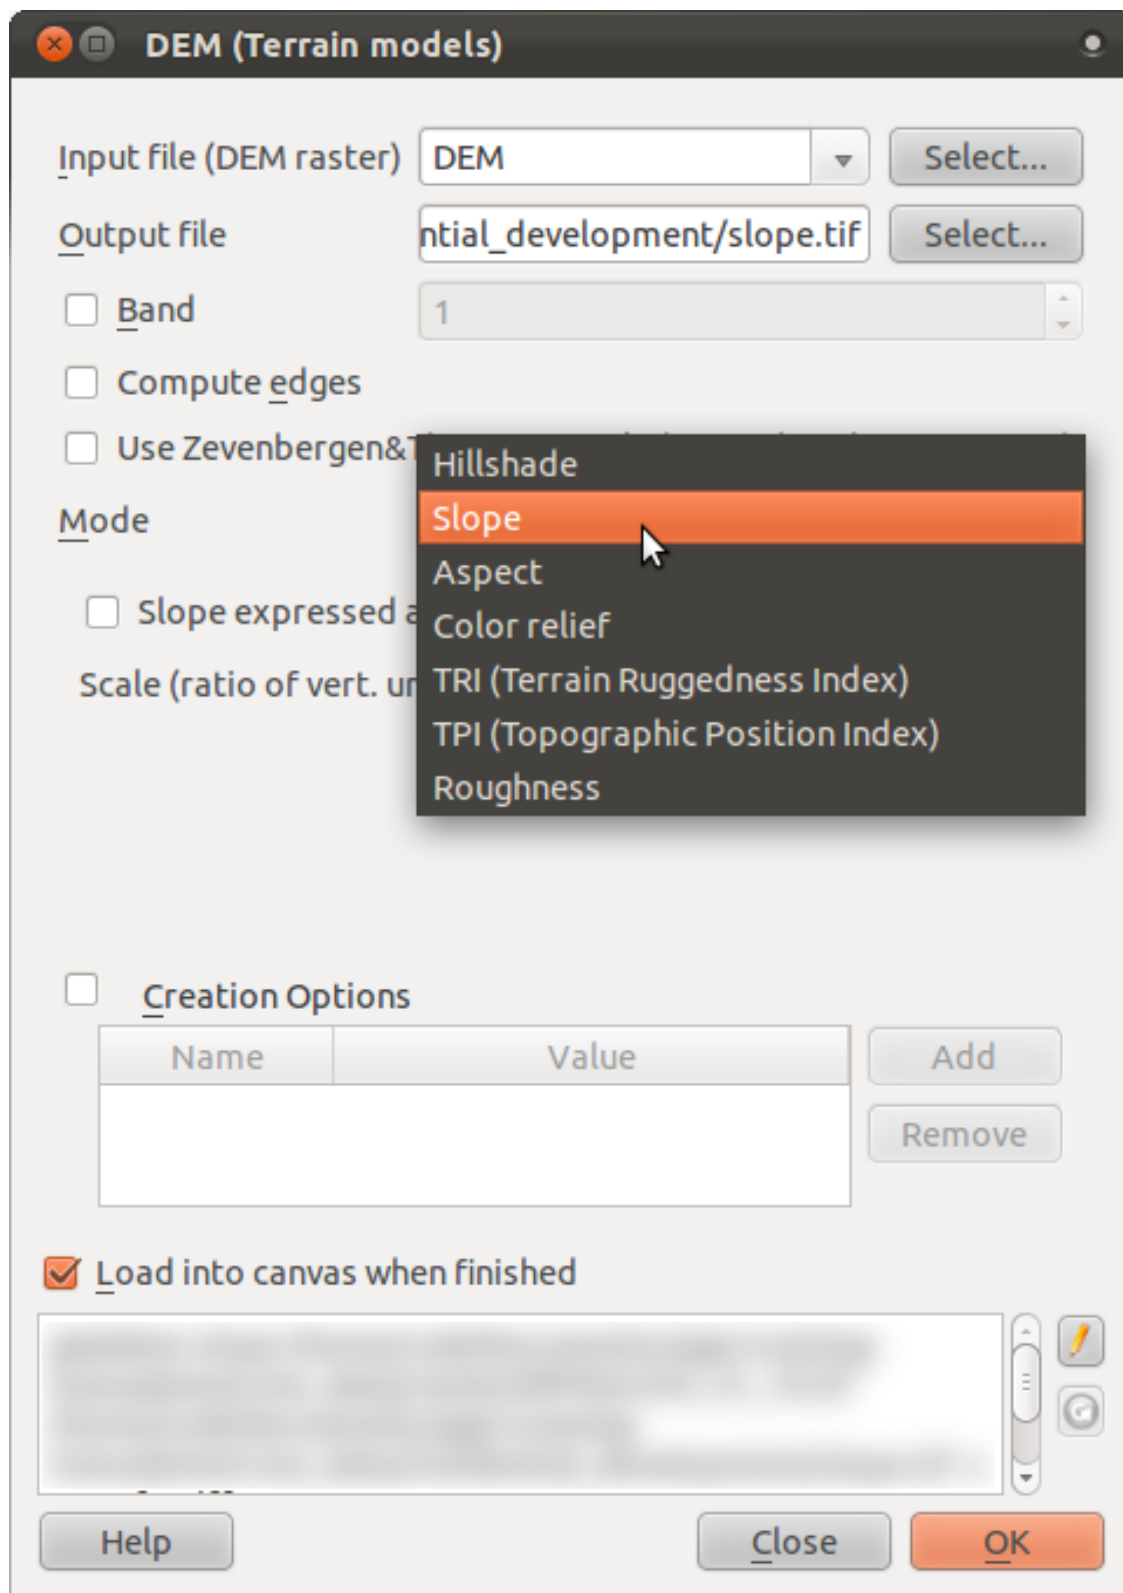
DEM (Terrain models)

Input file (DEM raster) DEM Select...

Output file ntial_development/slope.tif Select...

Band 1

Compute edges

Use Zevenbergen&T

Mode

Slope expressed a

Scale (ratio of vert. ur

Hillshade
Slope
Aspect
Color relief
TRI (Terrain Ruggedness Index)
TPI (Topographic Position Index)
Roughness

Creation Options

| Name | Value |
|---|---|
| | |

Add
Remove

Load into canvas when finished

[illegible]

Help Close OK